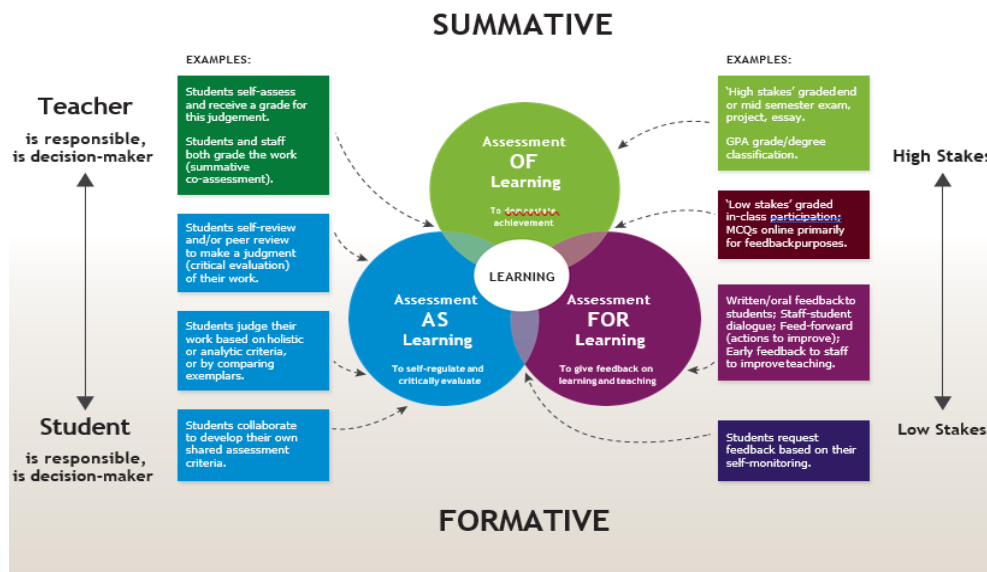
SUMMATIVE

EXAMPLES:

Students self-assess and receive a grade for this judgement.

Students and staff both grade the work (summative co-assessment).

Students self-review and/or peer review to make a judgment (critical evaluation) of their work.

Students judge their work based on holistic or analytic criteria, or by comparing exemplars.

Students collaborate to develop their own shared assessment criteria.

Teacher

is responsible, is decision-maker

Student

is responsible, is decision-maker

Assessment OF Learning

To demonstrate achievement

Assessment AS Learning

To self-regulate and critically evaluate

LEARNING

Assessment FOR Learning

To give feedback on learning and teaching

EXAMPLES:

'High stakes' graded end or mid semester exam, project, essay.

GPA grade/degree classification.

'Low stakes' graded in-class participation; MCQs online primarily for feedback purposes.

Written/oral feedback to students; Staff-student dialogue; Feed-forward (actions to improve); Early feedback to staff to improve teaching.

Students request feedback based on their self-monitoring.

High Stakes

Low Stakes

FORMATIVE